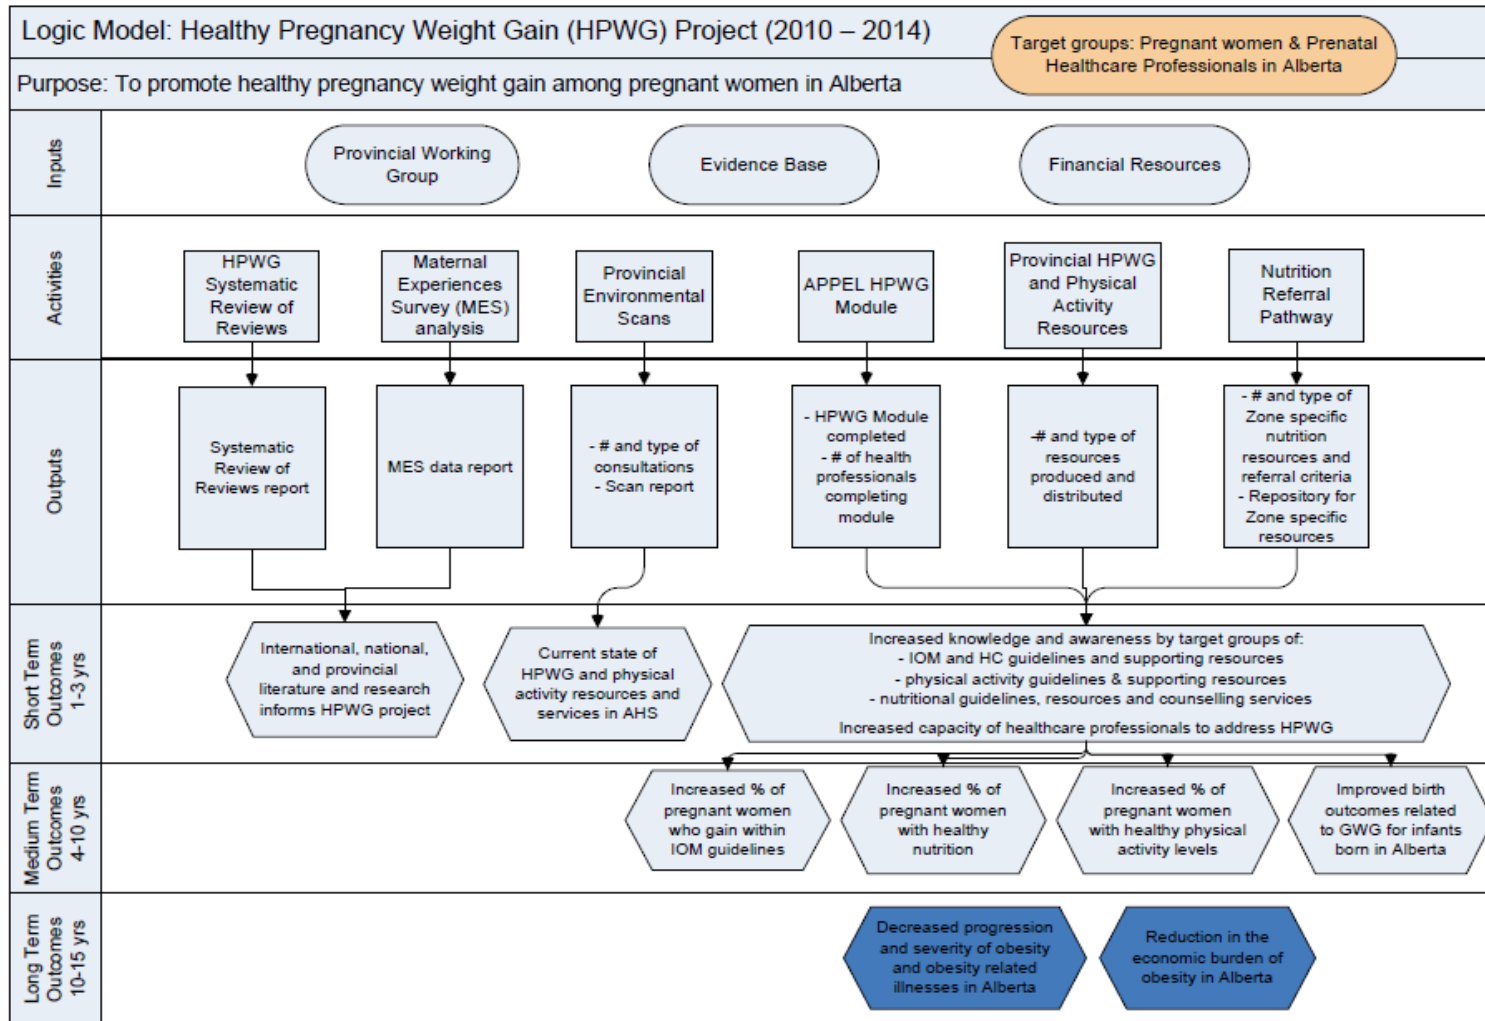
Logic Model: Healthy Pregnancy Weight Gain (HPWG) Project (2010 – 2014)

Target groups: Pregnant women & Prenatal Healthcare Professionals in Alberta

Purpose: To promote healthy pregnancy weight gain among pregnant women in Alberta

Inputs

Provincial Working Group

Evidence Base

Financial Resources

Activities

HPWG Systematic Review of Reviews

Maternal Experiences Survey (MES) analysis

Provincial Environmental Scans

APPEL HPWG Module

Provincial HPWG and Physical Activity Resources

Nutrition Referral Pathway

Outputs

Systematic Review of Reviews report

MES data report

- # and type of consultations
- Scan report

- HPWG Module completed
- # of health professionals completing module

-# and type of resources produced and distributed

- # and type of Zone specific nutrition resources and referral criteria
- Repository for Zone specific resources

Short Term Outcomes 1-3 yrs

International, national, and provincial literature and research informs HPWG project

Current state of HPWG and physical activity resources and services in AHS

Increased knowledge and awareness by target groups of:
- IOM and HC guidelines and supporting resources
- physical activity guidelines & supporting resources
- nutritional guidelines, resources and counselling services

Increased capacity of healthcare professionals to address HPWG

Medium Term Outcomes 4-10 yrs

Increased % of pregnant women who gain within IOM guidelines

Increased % of pregnant women with healthy nutrition

Increased % of pregnant women with healthy physical activity levels

Improved birth outcomes related to GWG for infants born in Alberta

Long Term Outcomes 10-15 yrs

Decreased progression and severity of obesity and obesity related illnesses in Alberta

Reduction in the economic burden of obesity in Alberta